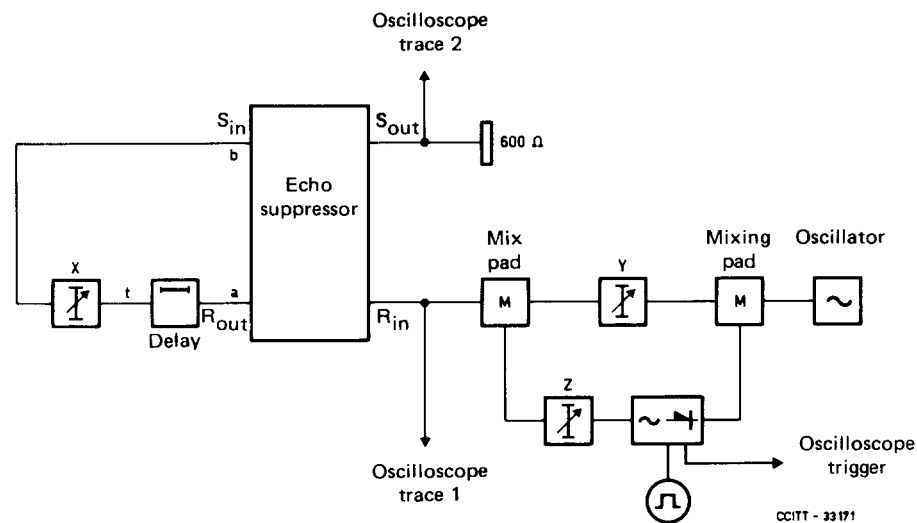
Oscilloscope trace 2

$S_{in}$

b

$S_{out}$

600 Ω

Echo suppressor

Mix pad

Mixing pad

Oscillator

X

t

Delay

a

$R_{out}$

$R_{in}$

M

Y

M

Z

Oscilloscope trigger

Oscilloscope trace 1

CCITT - 33171